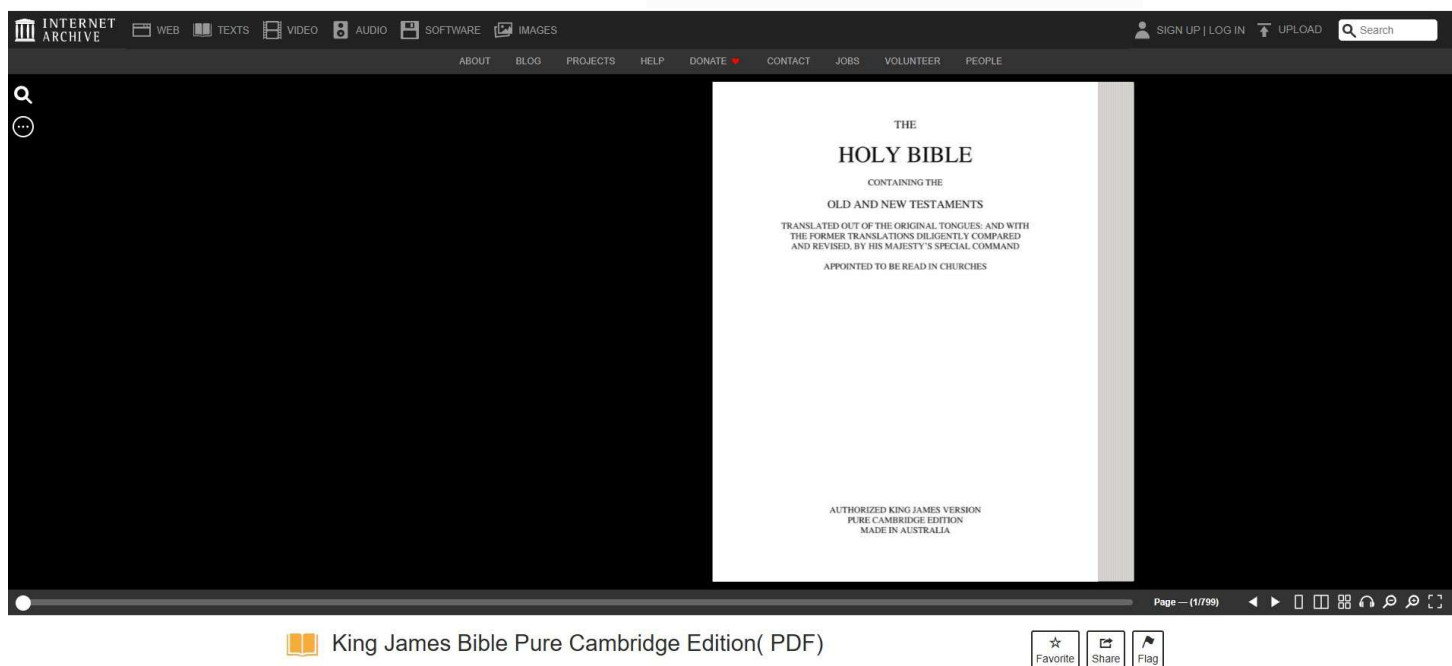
INTERNET ARCHIVE WEB TEXTS VIDEO AUDIO SOFTWARE IMAGES

SIGN UP | LOG IN UPLOAD Search

ABOUT BLOG PROJECTS HELP DONATE CONTACT JOBS VOLUNTEER PEOPLE

THE

HOLY BIBLE

CONTAINING THE

OLD AND NEW TESTAMENTS

TRANSLATED OUT OF THE ORIGINAL TONGUES: AND WITH THE FORMER TRANSLATIONS DILIGENTLY COMPARED AND REVISED, BY HIS MAJESTY'S SPECIAL COMMAND

APPOINTED TO BE READ IN CHURCHES

AUTHORIZED KING JAMES VERSION
PURE CAMBRIDGE EDITION
MADE IN AUSTRALIA

Page — (1/799)

King James Bible Pure Cambridge Edition( PDF)

Favorite Share Flag